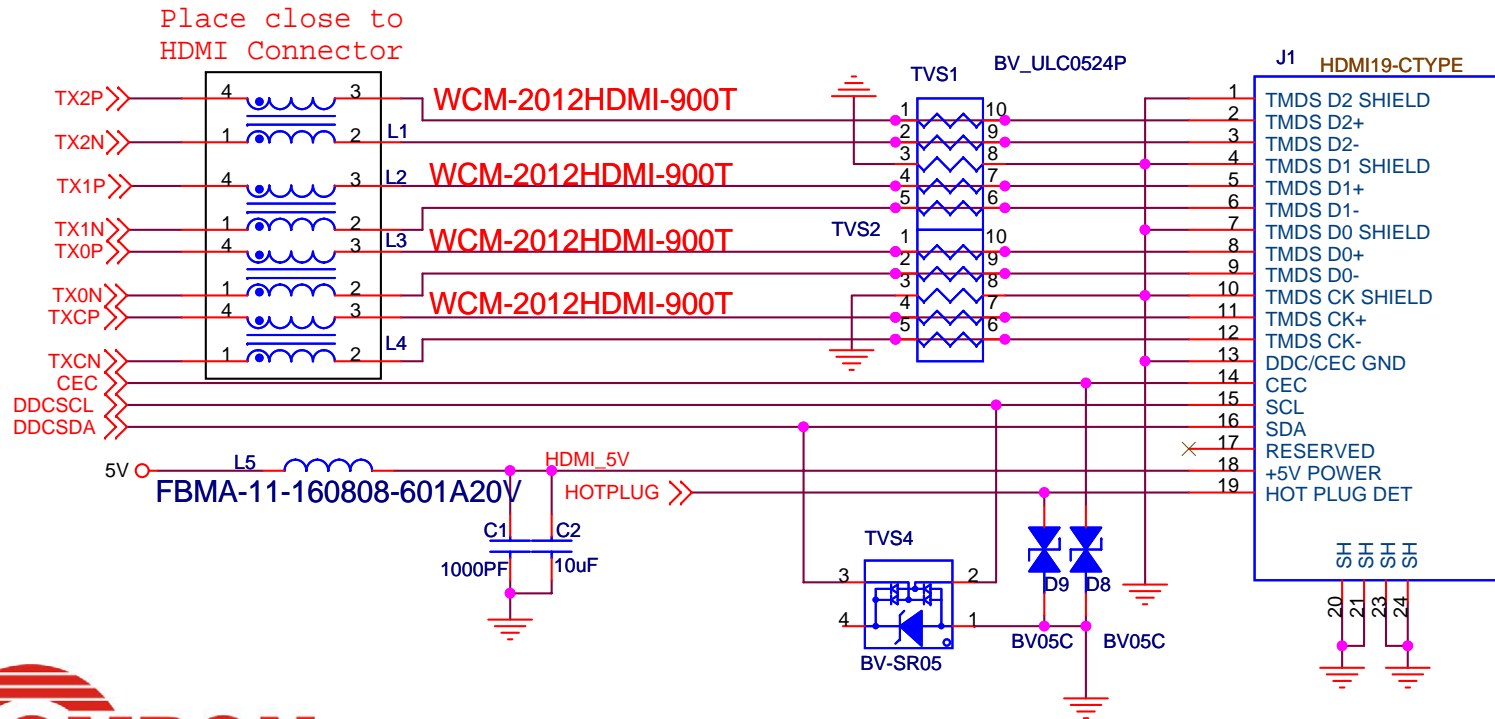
Place close to
HDMI Connector

TX2P
TX2N
TX1P
TX1N
TX0P
TX0N
TXCP
TXCN
CEC
DDCSCL
DDCSDA

4 3
1 2
4 3
1 2
4 3
1 2
4 3
1 2

WCM-2012HDMI-900T
L1
L2 WCM-2012HDMI-900T
L3 WCM-2012HDMI-900T
WCM-2012HDMI-900T
L4

TVS1 BV_ULC0524P
1 10
2 9
3 8
4 7
5 6
TVS2
1 10
2 9
3 8
4 7
5 6

J1 HDMI19-CTYPE
1 TMDS D2 SHIELD
2 TMDS D2+
3 TMDS D2-
4 TMDS D1 SHIELD
5 TMDS D1+
6 TMDS D1-
7 TMDS D0 SHIELD
8 TMDS D0+
9 TMDS D0-
10 TMDS CK SHIELD
11 TMDS CK+
12 TMDS CK-
13 DDC/CEC GND
14 CEC
15 SCL
16 SDA
17 RESERVED
18 +5V POWER
19 HOT PLUG DET
SH SH SH SH
20 21 23 24

5V L5
FBMA-11-160808-601A20V
HDMI_5V
HOTPLUG
C1 C2
1000PF 10uF

TVS4
3 2
4 1
BV-SR05
D9 D8
BV05C BV05C